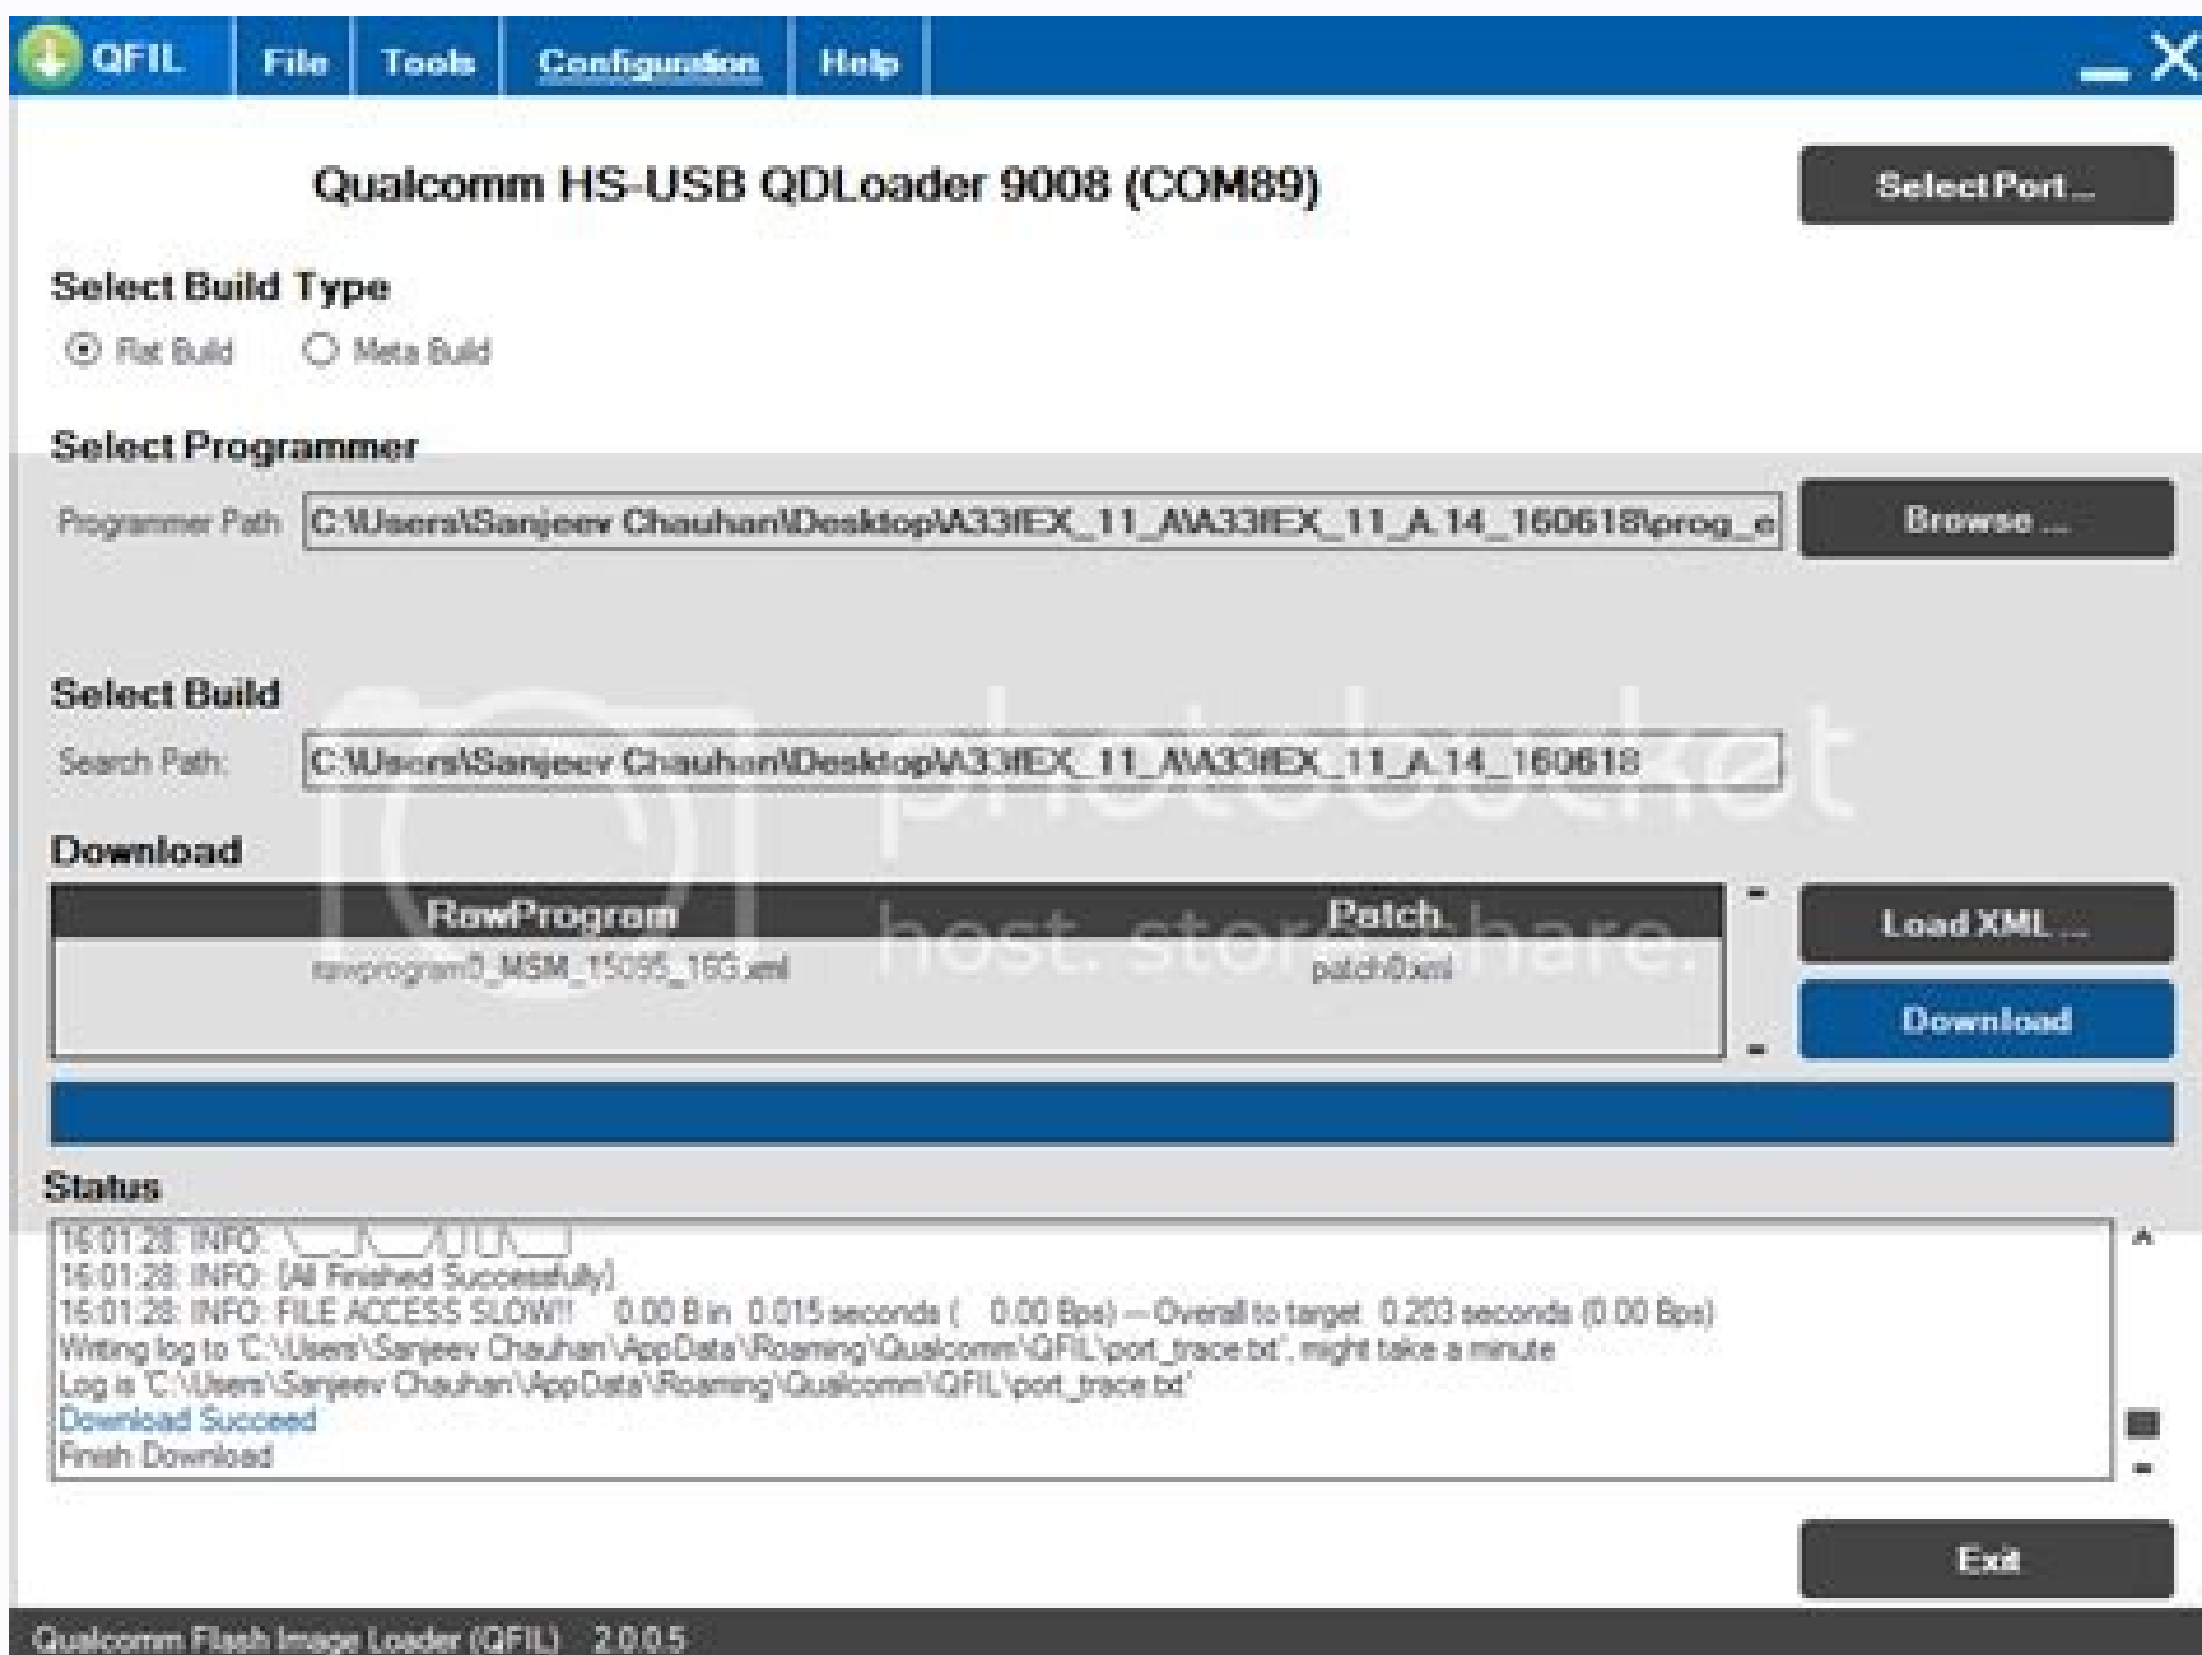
QFIL File Tools Configuration Help

Qualcomm HS-USB QDLoader 9008 (COM89)

Select Port ...

Select Build Type

Flat Build Meta Build

Select Programmer

Programmer Path C:\Users\Sanjeev Chauhan\Desktop\A33fEX_11_A\A33fEX_11_A.14_160618\prog_e

Browse ...

Select Build

Search Path: C:\Users\Sanjeev Chauhan\Desktop\A33fEX_11_A\A33fEX_11_A.14_160618

Download

| RawProgram | Patch |
|---|---|
| rawprogram0_MSM_15095_16G.xml | patch0.xml |

Load XML ...

Download

Status

16:01:28: INFO: \___\___/|_|_|\___|
16:01:28: INFO: {All Finished Successfully}
16:01:28: INFO: FILE ACCESS SLOW!! 0.00 B in 0.015 seconds ( 0.00 Bps) --- Overall to target 0.203 seconds (0.00 Bps)
Writing log to 'C:\Users\Sanjeev Chauhan\AppData\Roaming\Qualcomm\QFIL\port_trace.txt', might take a minute
Log is 'C:\Users\Sanjeev Chauhan\AppData\Roaming\Qualcomm\QFIL\port_trace.txt'
Download Succeed
Finish Download

Exit

Qualcomm Flash Image Loader (QFIL) 2.0.0.5

photobucket host. store. share.